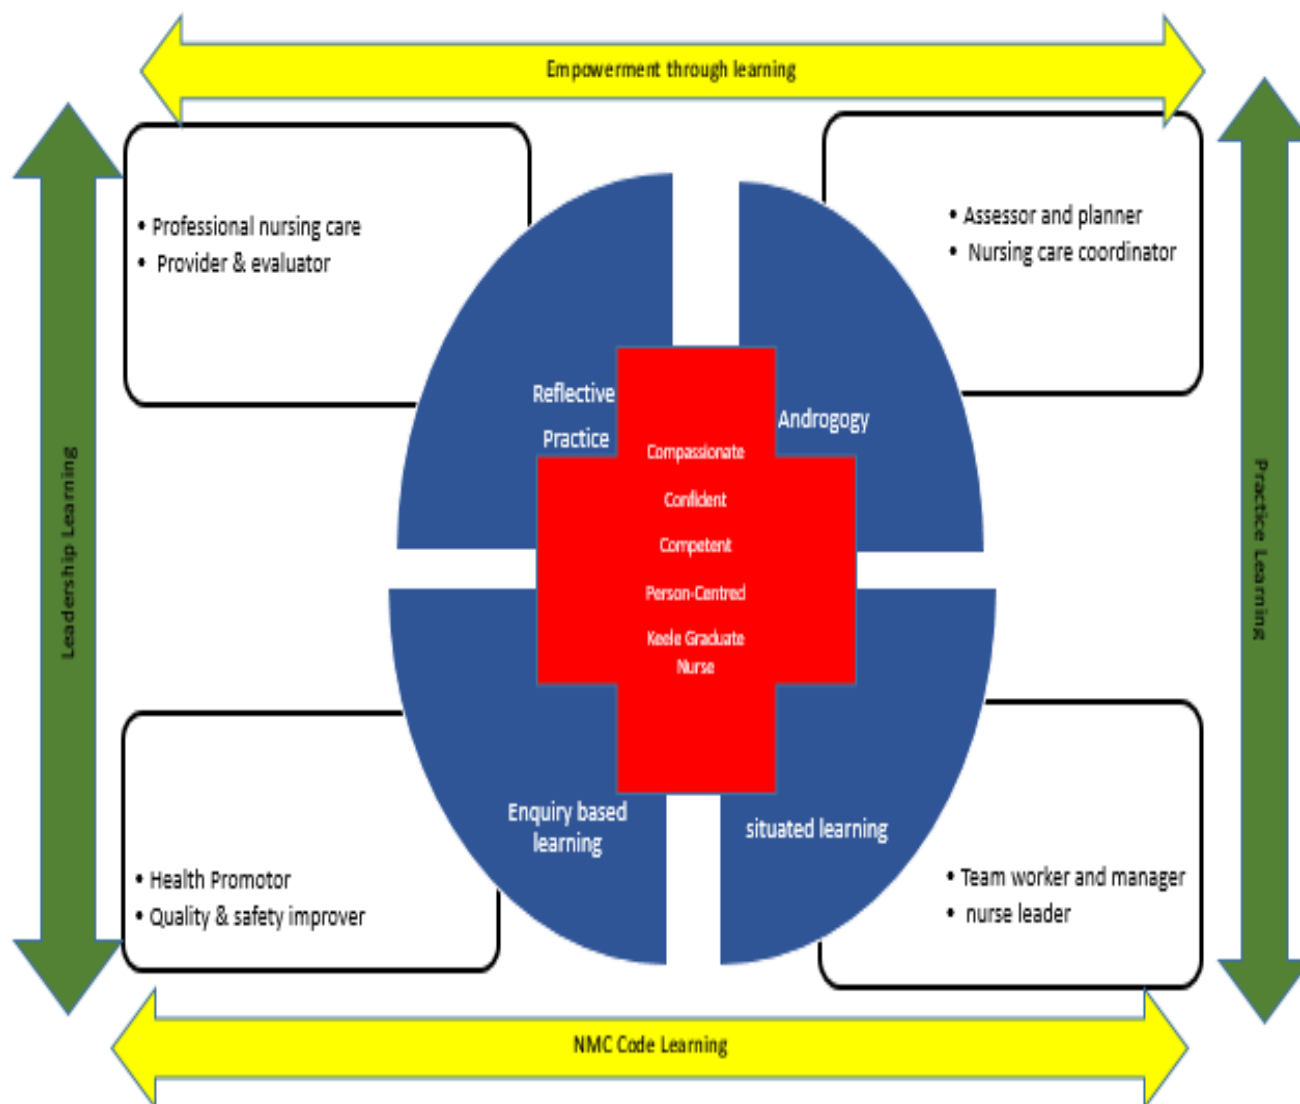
Empowerment through learning

Leadership Learning

Practice Learning

• Professional nursing care
• Provider & evaluator

• Assessor and planner
• Nursing care coordinator

Reflective Practice

Androgogy

Compassionate

Confident

Competent

Person-Centred

Keele Graduate Nurse

Enquiry based learning

situated learning

• Health Promotor
• Quality & safety improver

• Team worker and manager
• nurse leader

NMC Code Learning